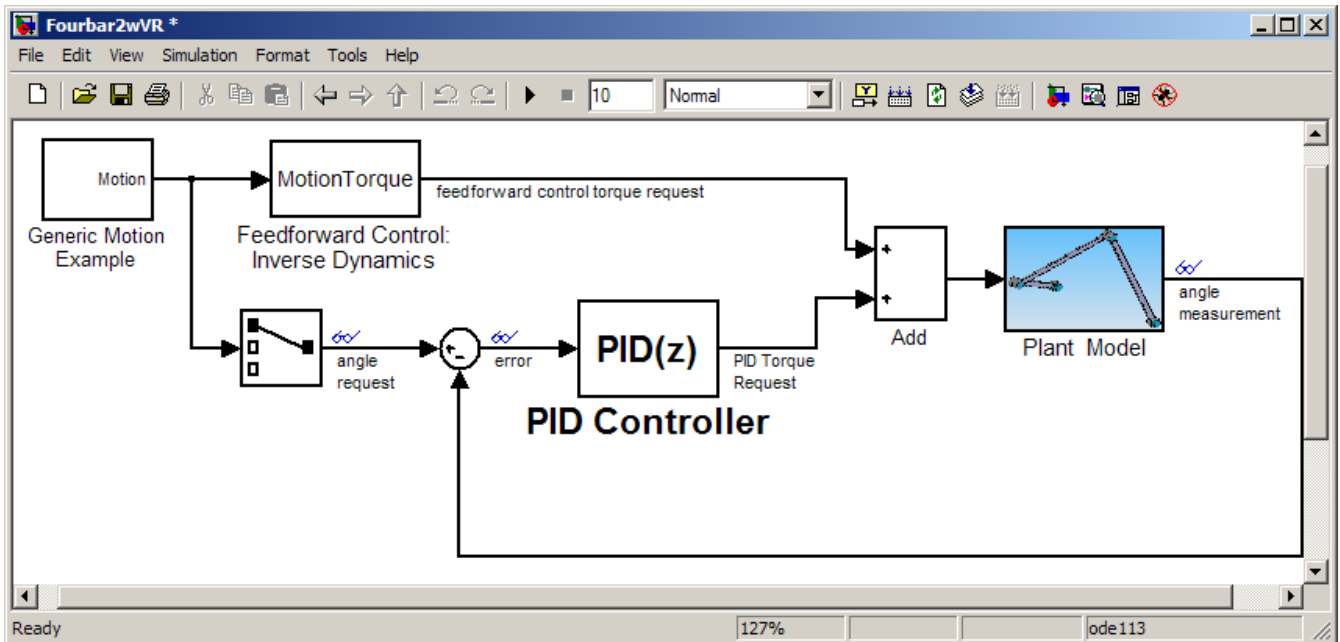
Fourbar2wVR *

File Edit View Simulation Format Tools Help

10 Normal

Motion

Generic Motion Example

MotionTorque

Feedforward Control: Inverse Dynamics

feedforward control torque request

+
+

Add

Plant Model

angle measurement

angle request

+
-

error

PID(z)

PID Torque Request

PID Controller

Ready 127% ode113